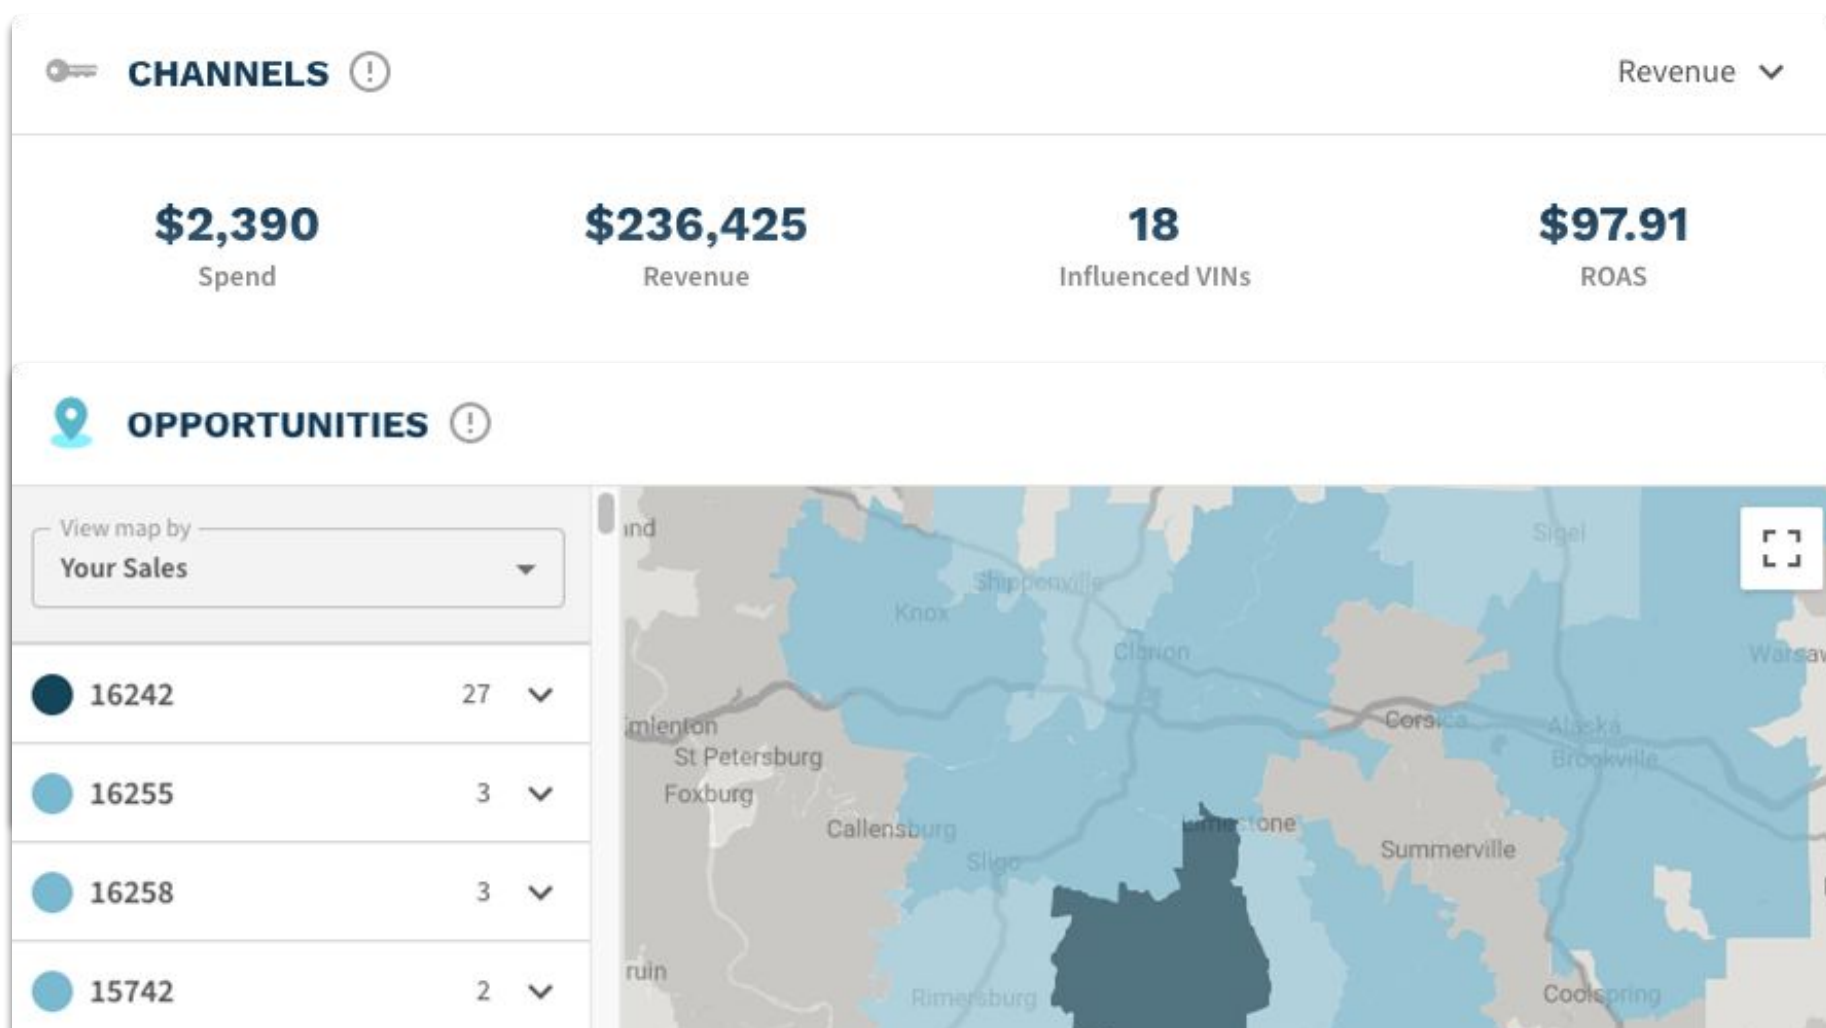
CHANNELS

Revenue

$2,390
Spend

$236,425
Revenue

18
Influenced VINs

$97.91
ROAS

OPPORTUNITIES

View map by
Your Sales

16242 27
16255 3
16258 3
15742 2

ind
Shippenville
Sigel
Knox
Clarion
Warsaw
Emlenton
Corsica
Alaska
Brookville
St Petersburg
Foxburg
Callensburg
Limestone
Summerville
Sligo
ruin
Rimersburg
Coolspring